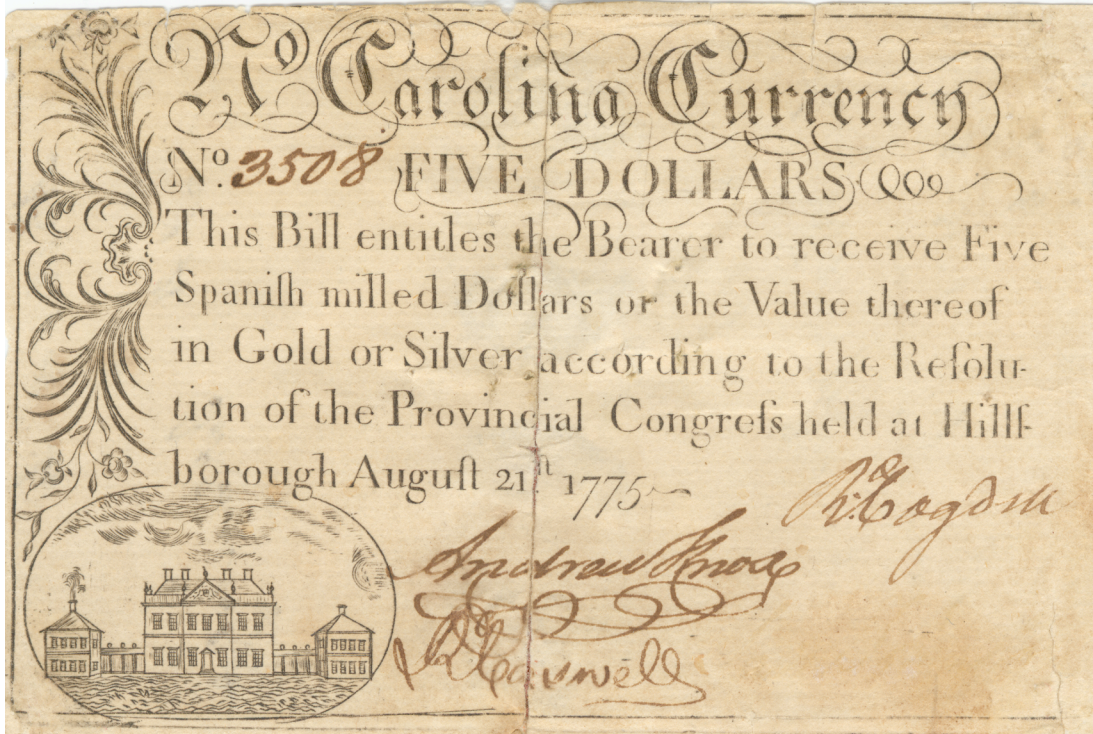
Nº Carolina Currency

Nº. 3508 FIVE DOLLARS

This Bill entitles the Bearer to receive Five Spanish milled Dollars or the Value thereof in Gold or Silver according to the Resolution of the Provincial Congress held at Hillsborough August 21st 1775

R. Cogdell

Andrew Knox

R. Caswell